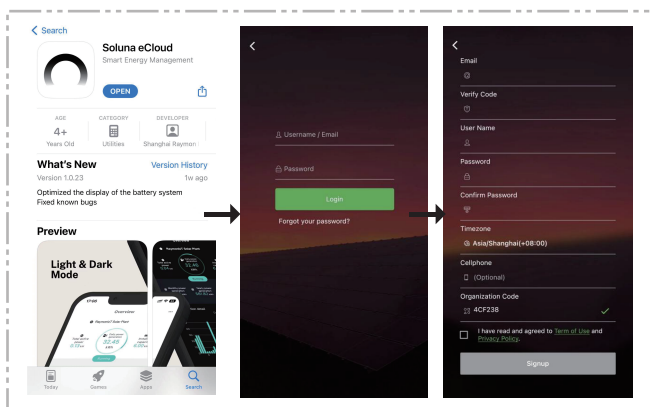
< Search

Soluna eCloud
Smart Energy Management
OPEN

AGE
4+
Years Old

CATEGORY
Utilities

DEVELOPER
Shanghai Raymon

What's New
Version History
Version 1.0.23
1w ago
Optimized the display of the battery system
Fixed known bugs

Preview
Light & Dark Mode

Today
Games
Apps
Search

Username / Email
Password
Login
Forgot your password?

Email
Verify Code
User Name
Password
Confirm Password
Timezone
Asia/Shanghai(+08:00)
Cellphone
(Optional)
Organization Code
4CF23B
I have read and agreed to Term of Use and Privacy Policy.
Signup